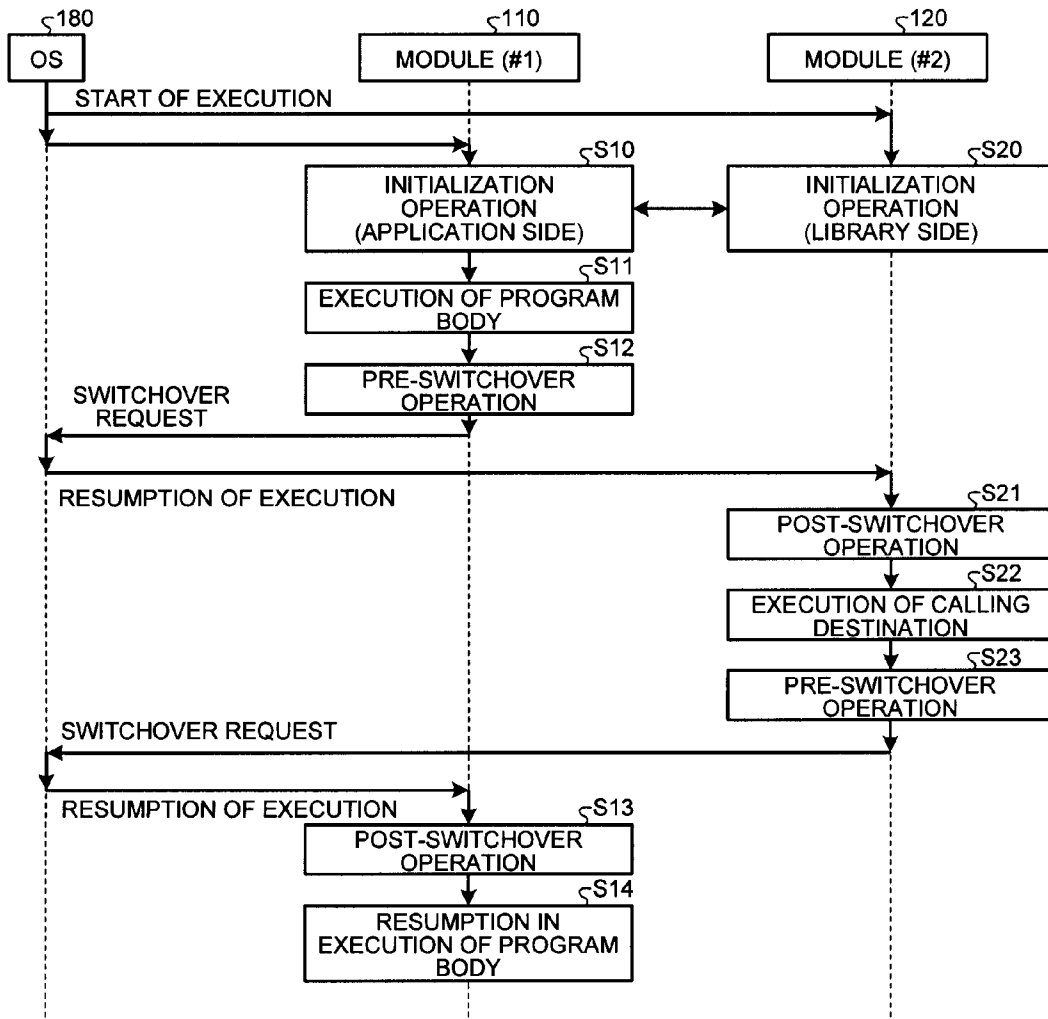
180
OS

110
MODULE (#1)

120
MODULE (#2)

START OF EXECUTION

S10
INITIALIZATION OPERATION (APPLICATION SIDE)

S20
INITIALIZATION OPERATION (LIBRARY SIDE)

S11
EXECUTION OF PROGRAM BODY

S12
PRE-SWITCHOVER OPERATION

SWITCHOVER REQUEST

RESUMPTION OF EXECUTION

S21
POST-SWITCHOVER OPERATION

S22
EXECUTION OF CALLING DESTINATION

S23
PRE-SWITCHOVER OPERATION

SWITCHOVER REQUEST

RESUMPTION OF EXECUTION

S13
POST-SWITCHOVER OPERATION

S14
RESUMPTION IN EXECUTION OF PROGRAM BODY